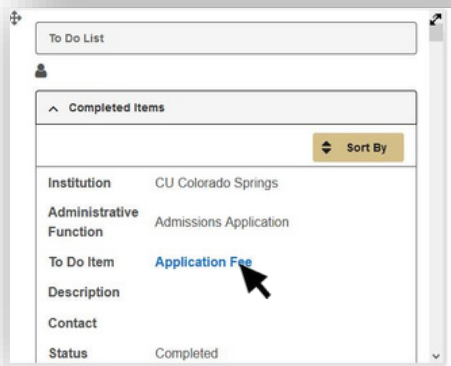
To Do List

Completed Items

Sort By

| Institution | CU Colorado Springs |
|---|---|
| Administrative Function | Admissions Application |
| To Do Item | Application Fee |
| Description | |
| Contact | |
| Status | Completed |